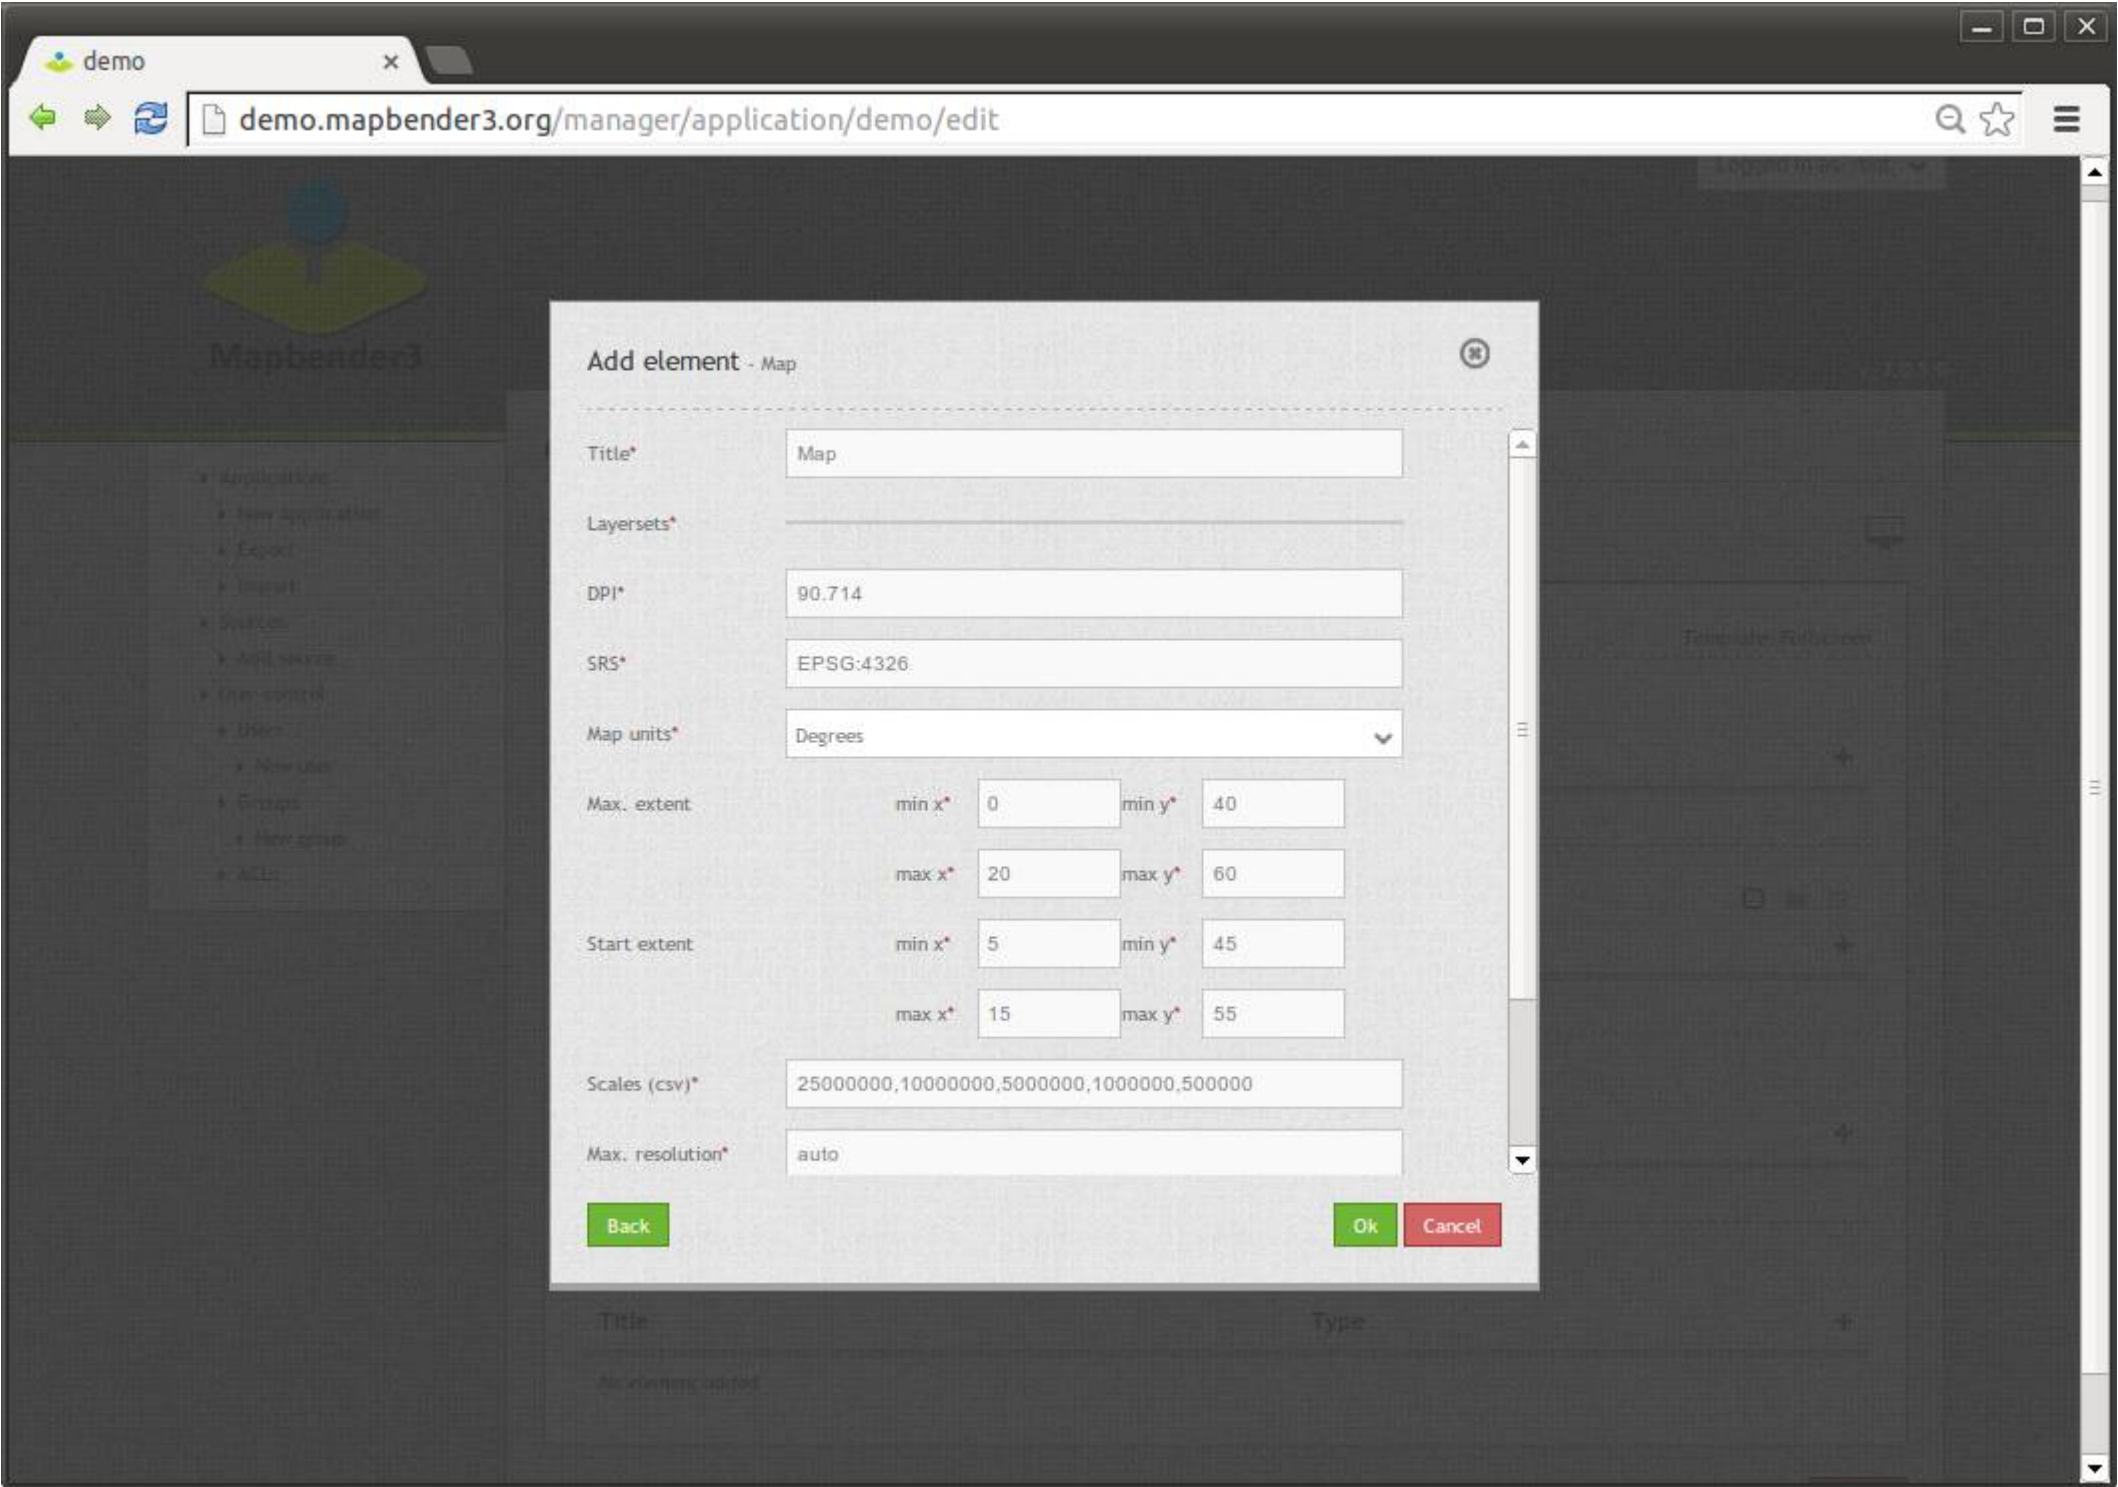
demo

demo.mapbender3.org/manager/application/demo/edit

Mapbender3

Add element - Map

Title* Map

Layersets*

DPI* 90.714

SRS* EPSG:4326

Map units* Degrees

Max. extent min x* 0 min y* 40

max x* 20 max y* 60

Start extent min x* 5 min y* 45

max x* 15 max y* 55

Scales (csv)* 25000000,10000000,5000000,1000000,500000

Max. resolution* auto

Back

Ok Cancel

Title Type